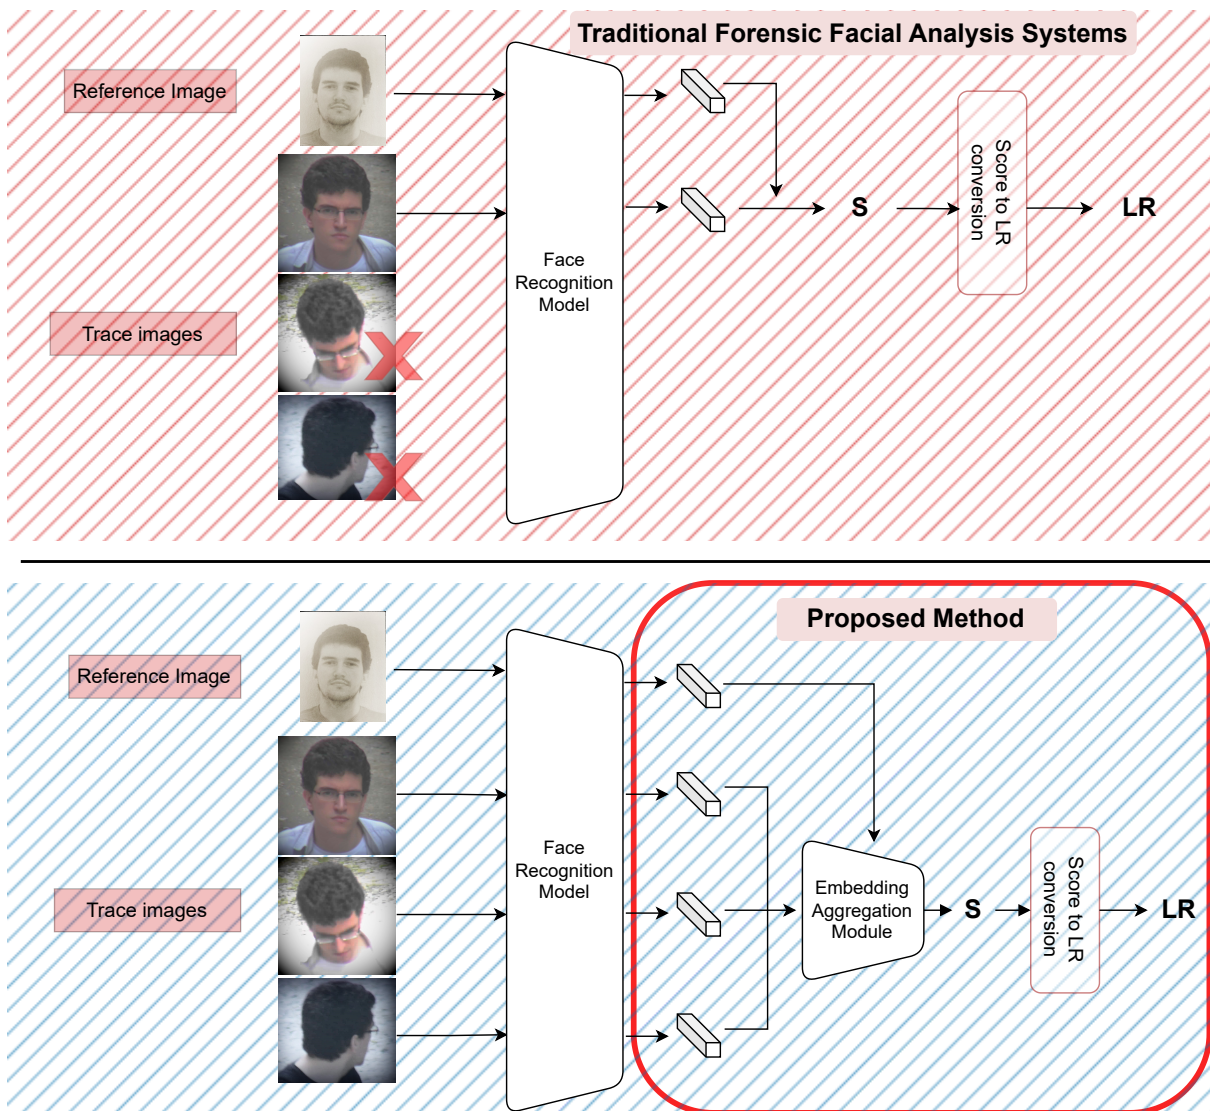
Traditional Forensic Facial Analysis Systems

Reference Image

Trace images

Face Recognition Model

S

Score to LR conversion

LR

Proposed Method

Reference Image

Trace images

Face Recognition Model

Embedding Aggregation Module

S

Score to LR conversion

LR